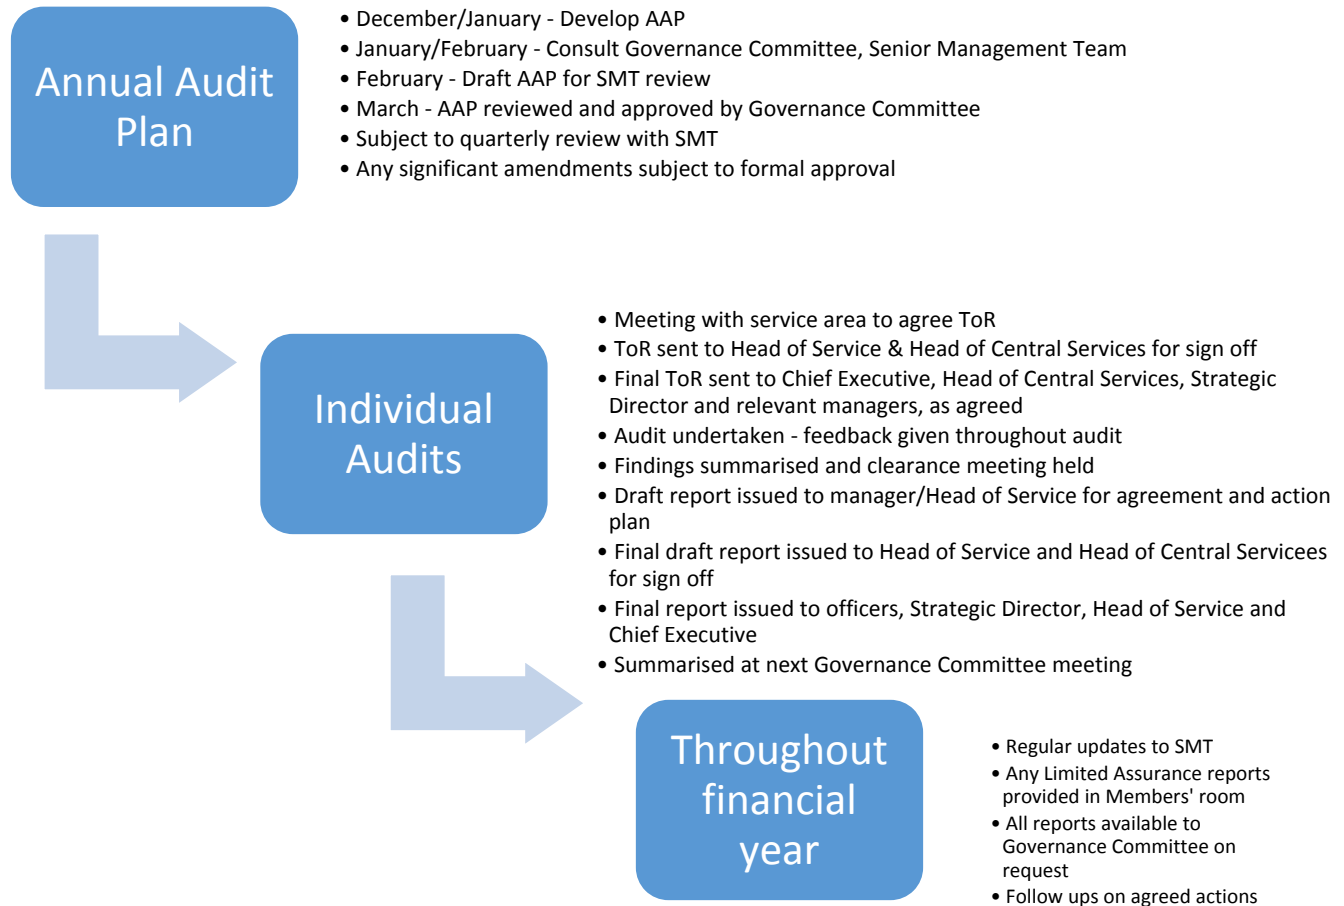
Annual Audit Plan

• December/January - Develop AAP
• January/February - Consult Governance Committee, Senior Management Team
• February - Draft AAP for SMT review
• March - AAP reviewed and approved by Governance Committee
• Subject to quarterly review with SMT
• Any significant amendments subject to formal approval

Individual Audits

• Meeting with service area to agree ToR
• ToR sent to Head of Service & Head of Central Services for sign off
• Final ToR sent to Chief Executive, Head of Central Services, Strategic Director and relevant managers, as agreed
• Audit undertaken - feedback given throughout audit
• Findings summarised and clearance meeting held
• Draft report issued to manager/Head of Service for agreement and action plan
• Final draft report issued to Head of Service and Head of Central Servicees for sign off
• Final report issued to officers, Strategic Director, Head of Service and Chief Executive
• Summarised at next Governance Committee meeting

Throughout financial year

• Regular updates to SMT
• Any Limited Assurance reports provided in Members' room
• All reports available to Governance Committee on request
• Follow ups on agreed actions